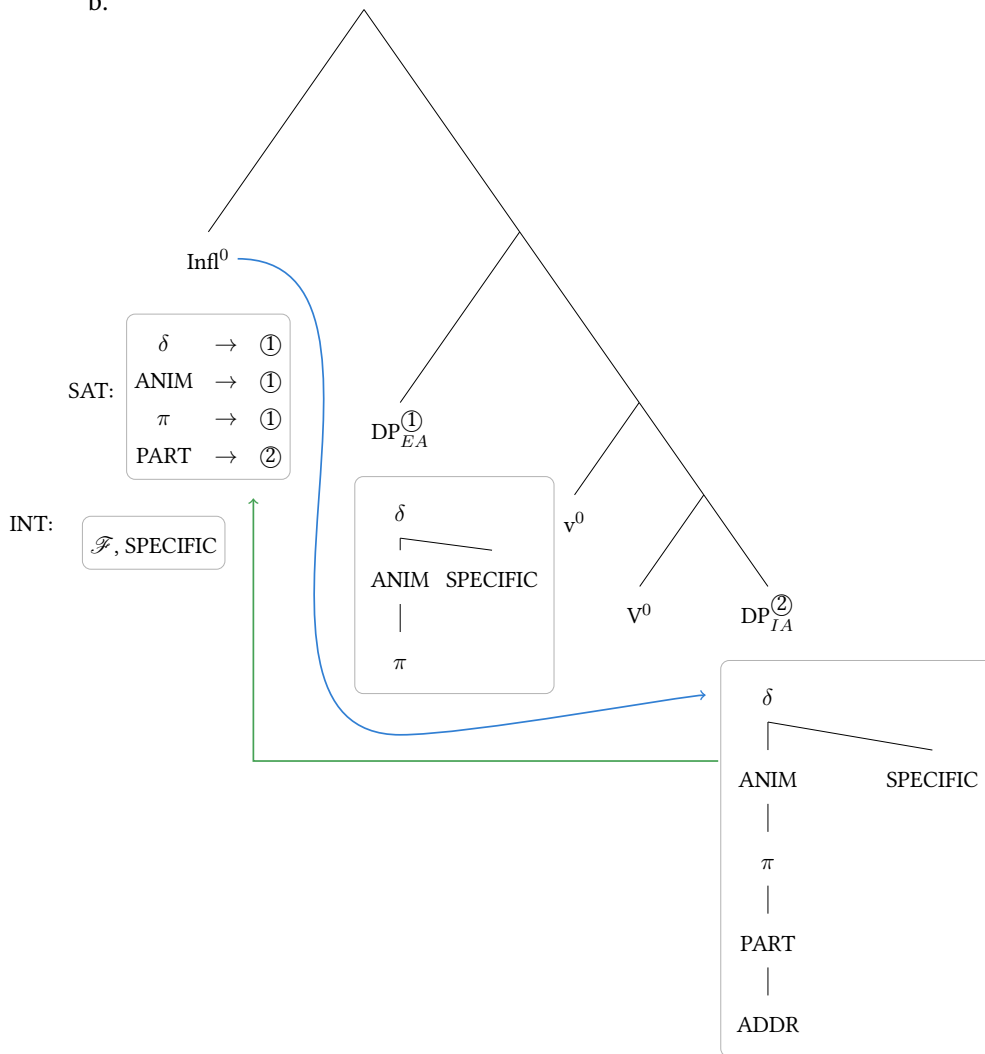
b.

Infl$^0$

SAT:
$\delta$ $\rightarrow$ ①
ANIM $\rightarrow$ ①
$\pi$ $\rightarrow$ ①
PART $\rightarrow$ ②

INT:
$\mathscr{F}$, SPECIFIC

DP$^{①}_{EA}$

$\delta$
ANIM SPECIFIC
$\pi$

v$^0$

V$^0$

DP$^{②}_{IA}$

$\delta$
ANIM SPECIFIC
$\pi$
PART
ADDR